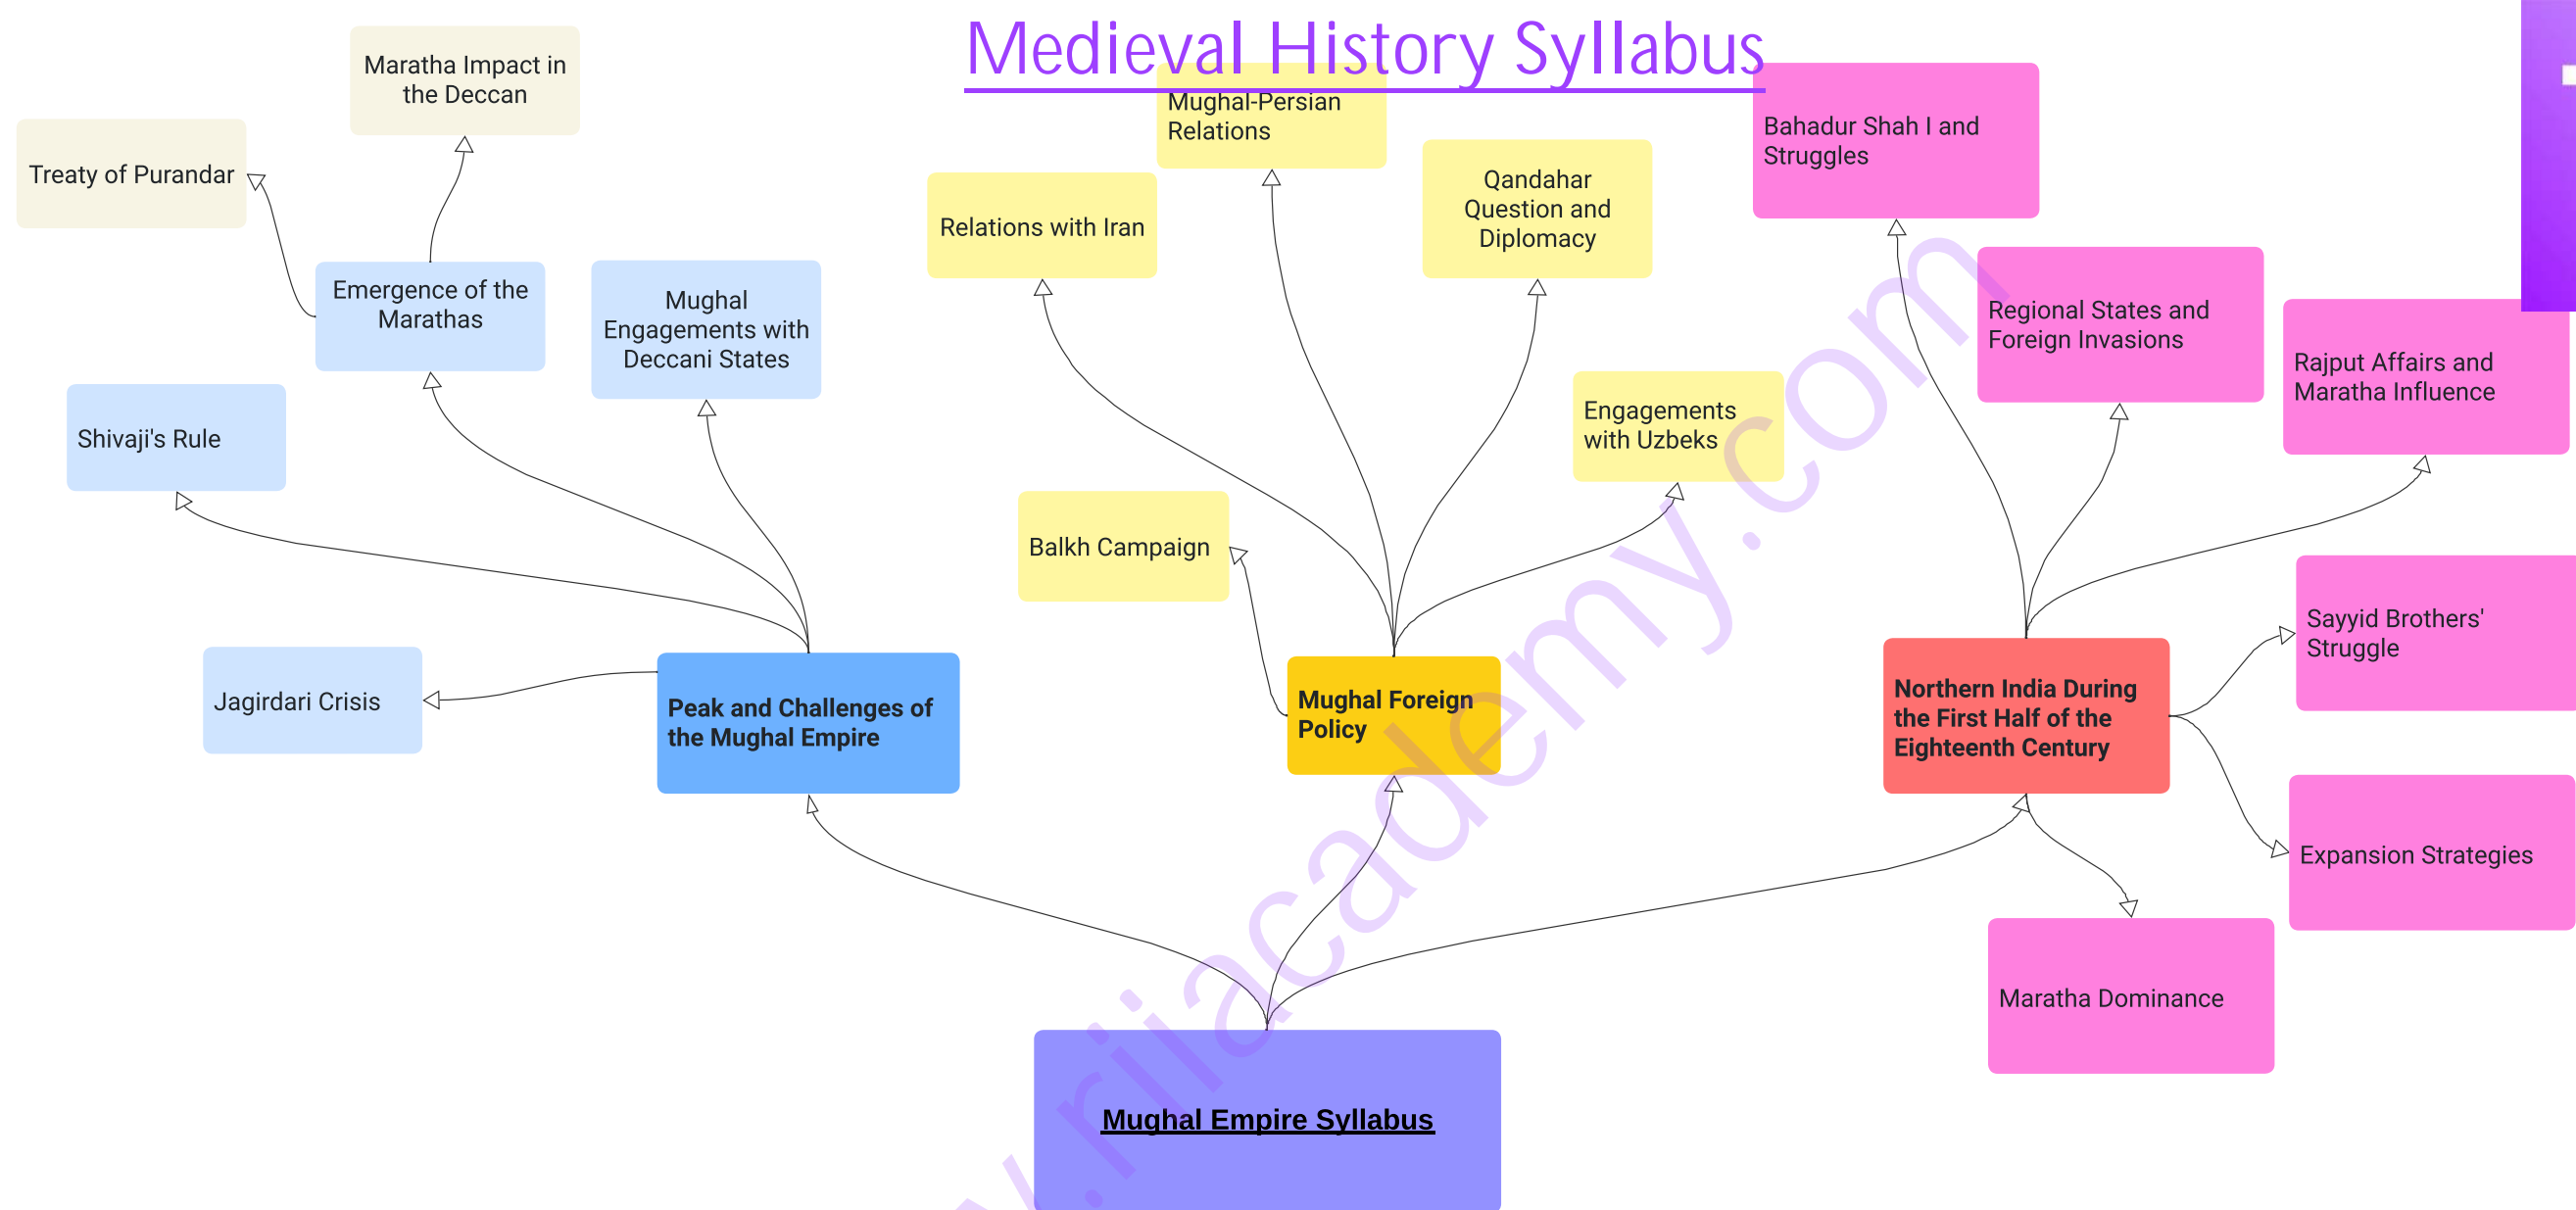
Medieval History Syllabus

Mughal Empire Syllabus

Peak and Challenges of the Mughal Empire

Jagirdari Crisis

Shivaji's Rule

Emergence of the Marathas

Treaty of Purandar

Maratha Impact in the Deccan

Mughal Engagements with Deccani States

Mughal Foreign Policy

Balkh Campaign

Relations with Iran

Mughal-Persian Relations

Qandahar Question and Diplomacy

Engagements with Uzbeks

Northern India During the First Half of the Eighteenth Century

Bahadur Shah I and Struggles

Regional States and Foreign Invasions

Rajput Affairs and Maratha Influence

Sayyid Brothers' Struggle

Expansion Strategies

Maratha Dominance

www.riiacademy.com